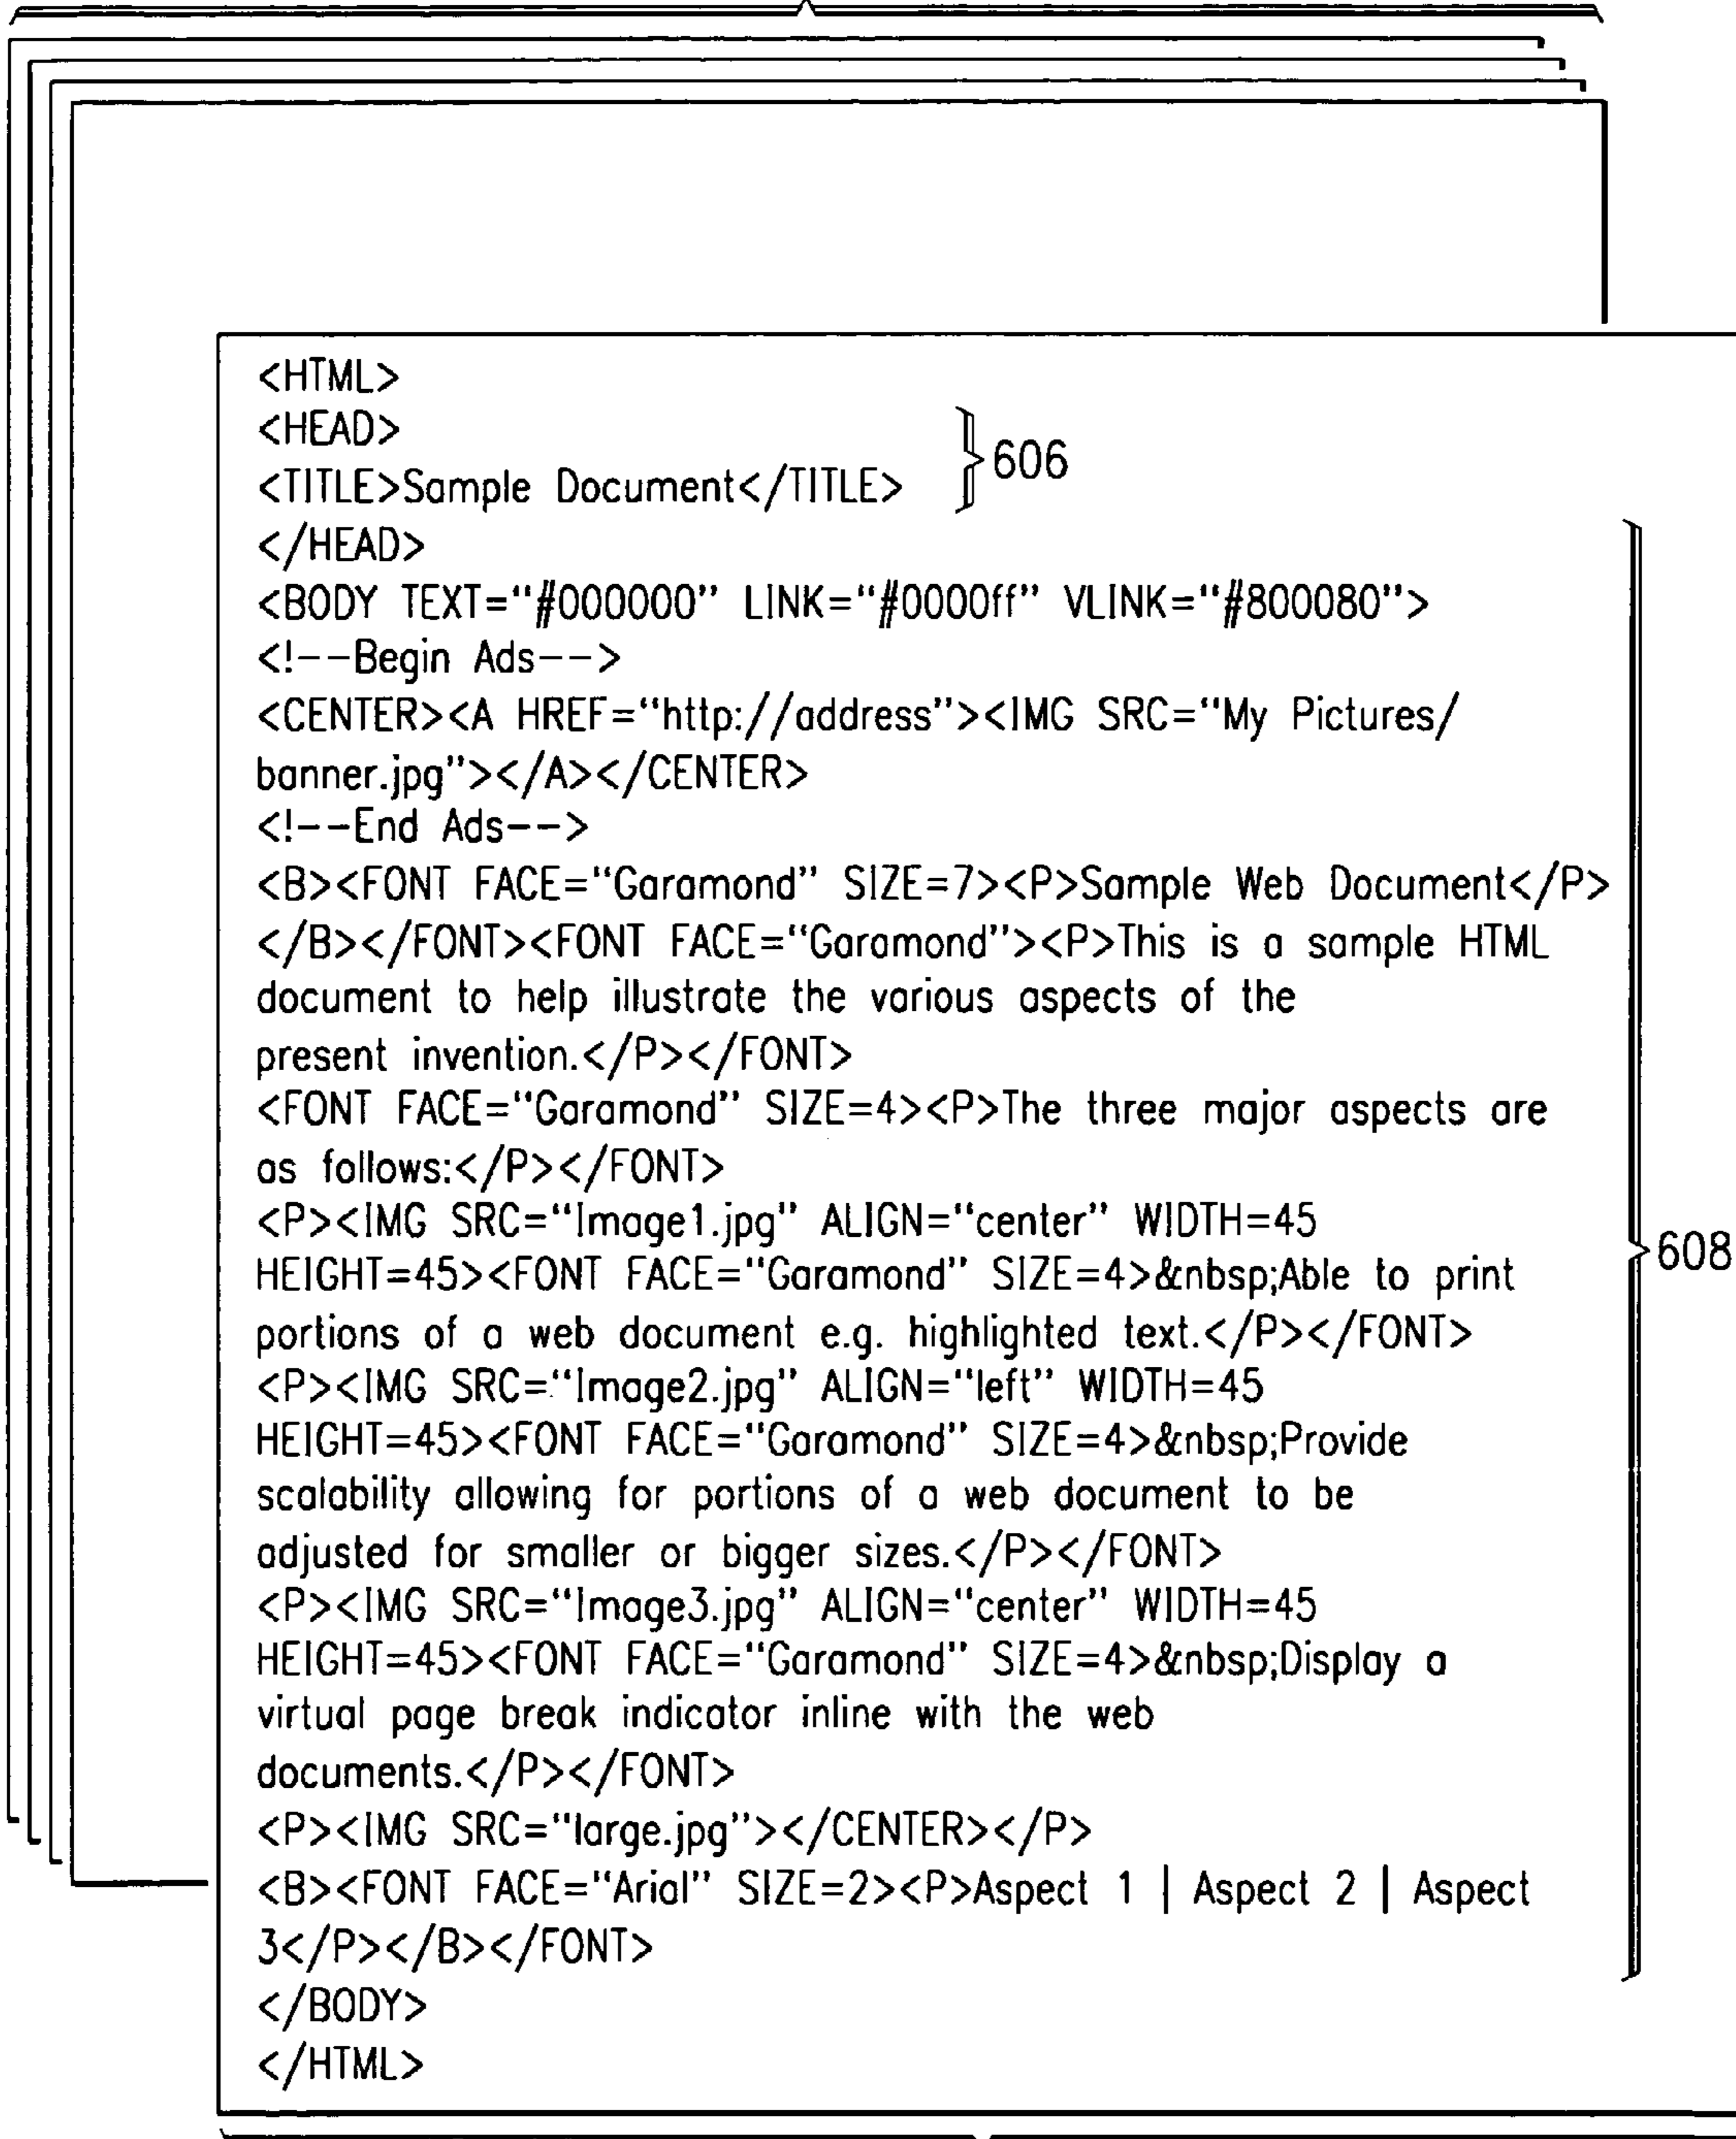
<HTML>
<HEAD>
<TITLE>Sample Document</TITLE>
</HEAD>
606
<BODY TEXT="#000000" LINK="#0000ff" VLINK="#800080">
<!--Begin Ads-->
<CENTER><A HREF="http://address"><IMG SRC="My Pictures/banner.jpg"></A></CENTER>
<!--End Ads-->
<B><FONT FACE="Garamond" SIZE=7><P>Sample Web Document</P>
</B></FONT><FONT FACE="Garamond"><P>This is a sample HTML document to help illustrate the various aspects of the present invention.</P></FONT>
<FONT FACE="Garamond" SIZE=4><P>The three major aspects are as follows:</P></FONT>
<P><IMG SRC="Image1.jpg" ALIGN="center" WIDTH=45 HEIGHT=45><FONT FACE="Garamond" SIZE=4>&nbsp;Able to print portions of a web document e.g. highlighted text.</P></FONT>
<P><IMG SRC="Image2.jpg" ALIGN="left" WIDTH=45 HEIGHT=45><FONT FACE="Garamond" SIZE=4>&nbsp;Provide scalability allowing for portions of a web document to be adjusted for smaller or bigger sizes.</P></FONT>
<P><IMG SRC="Image3.jpg" ALIGN="center" WIDTH=45 HEIGHT=45><FONT FACE="Garamond" SIZE=4>&nbsp;Display a virtual page break indicator inline with the web documents.</P></FONT>
<P><IMG SRC="large.jpg"></CENTER></P>
<B><FONT FACE="Arial" SIZE=2><P>Aspect 1 | Aspect 2 | Aspect 3</P></B></FONT>
</BODY>
</HTML>
608